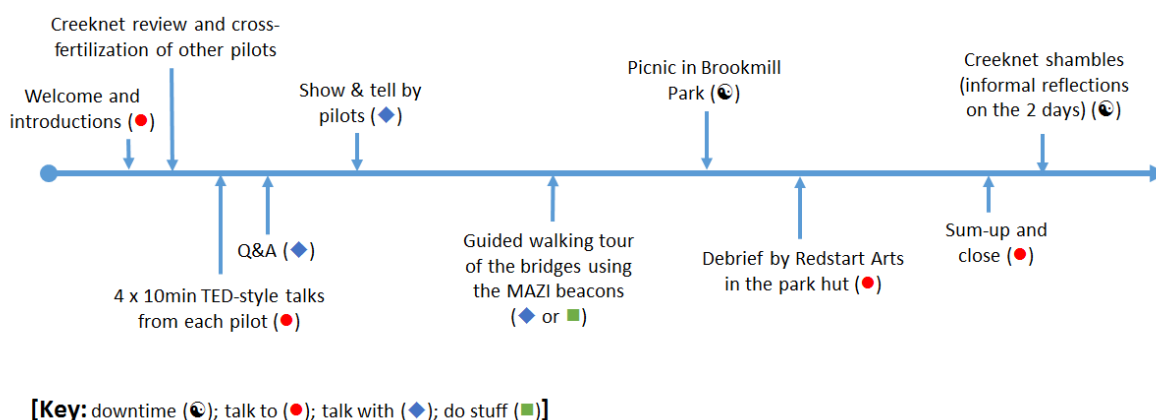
Creeknet review and cross-fertilization of other pilots

Welcome and introductions (●)

Show & tell by pilots (◆)

Picnic in Brookmill Park (☯)

Creeknet shambles (informal reflections on the 2 days) (☯)

Q&A (◆)

4 x 10min TED-style talks from each pilot (●)

Guided walking tour of the bridges using the MAZI beacons (◆ or ■)

Debrief by Redstart Arts in the park hut (●)

Sum-up and close (●)

[Key: downtime (☯); talk to (●); talk with (◆); do stuff (■)]